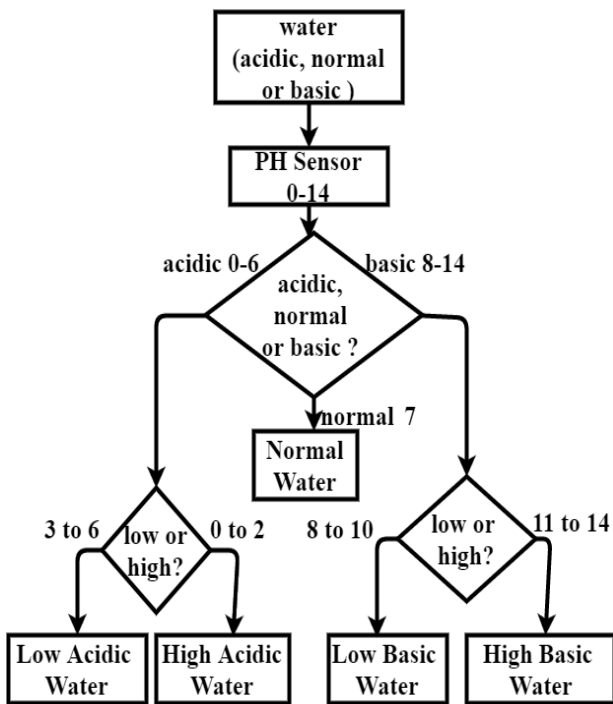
water
(acidic, normal
or basic )

PH Sensor
0-14

acidic 0-6

basic 8-14

acidic,
normal
or basic ?

normal 7

Normal
Water

3 to 6

low or
high?

0 to 2

8 to 10

low or
high?

11 to 14

Low Acidic
Water

High Acidic
Water

Low Basic
Water

High Basic
Water